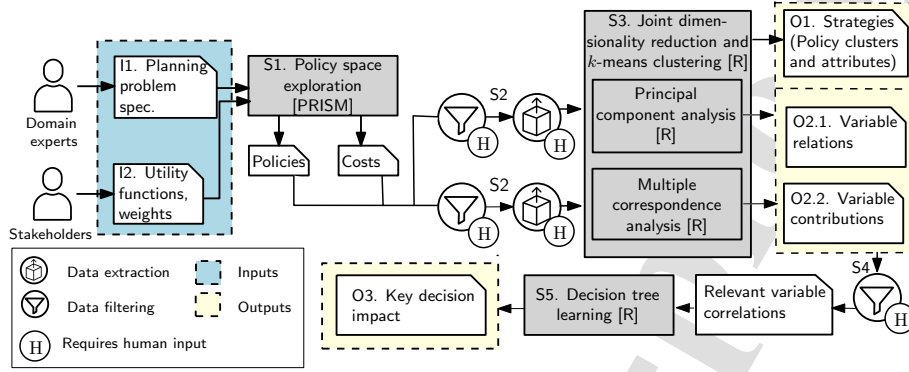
Domain experts

Stakeholders

I1. Planning problem spec.

I2. Utility functions, weights

S1. Policy space exploration [PRISM]

Policies

Costs

S2

H

H

S2

H

H

S3. Joint dimensionality reduction and $k$-means clustering [R]

Principal component analysis [R]

Multiple correspondence analysis [R]

O1. Strategies (Policy clusters and attributes)

O2.1. Variable relations

O2.2. Variable contributions

S4

H

Relevant variable correlations

S5. Decision tree learning [R]

O3. Key decision impact

Data extraction

Inputs

Data filtering

Outputs

H

Requires human input